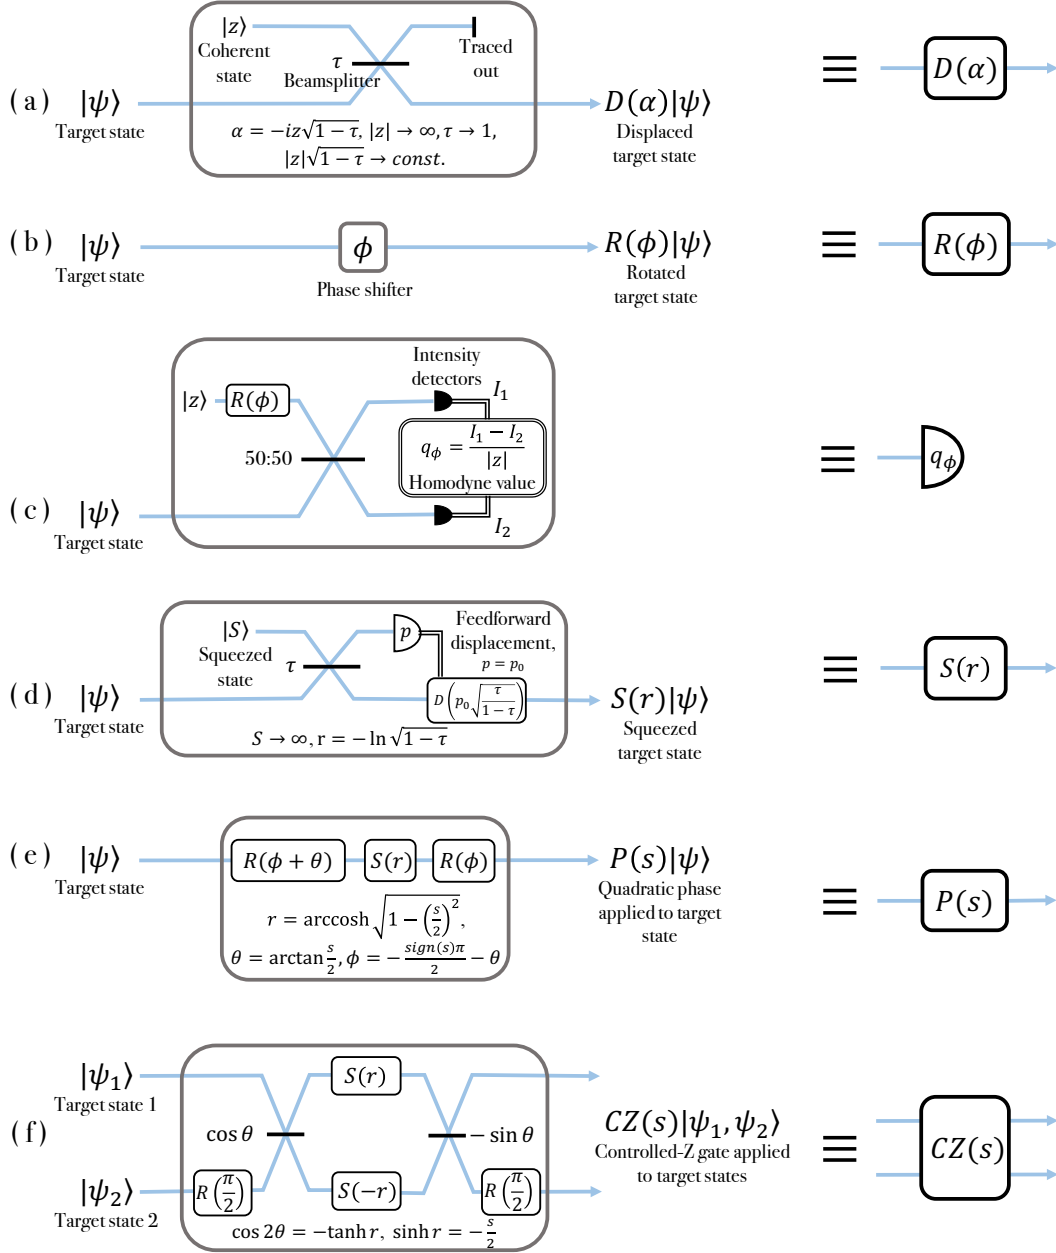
(a) $|\psi\rangle$ Target state

$|z\rangle$ Coherent state

$\tau$ Beamsplitter

Traced out

$\alpha = -iz\sqrt{1-\tau}$, $|z| \to \infty, \tau \to 1$, $|z|\sqrt{1-\tau} \to const.$

$D(\alpha)|\psi\rangle$ Displaced target state

$\equiv$ $D(\alpha)$

(b) $|\psi\rangle$ Target state

$\phi$ Phase shifter

$R(\phi)|\psi\rangle$ Rotated target state

$\equiv$ $R(\phi)$

(c) $|\psi\rangle$ Target state

$|z\rangle$ $R(\phi)$

50:50

Intensity detectors $I_1$

$q_\phi = \frac{I_1 - I_2}{|z|}$ Homodyne value

$I_2$

$\equiv$ $q_\phi$

(d) $|\psi\rangle$ Target state

$|S\rangle$ Squeezed state

$\tau$

$p$

Feedforward displacement, $p = p_0$

$D\left(p_0\sqrt{\frac{\tau}{1-\tau}}\right)$

$S \to \infty$, $r = -\ln\sqrt{1-\tau}$

$S(r)|\psi\rangle$ Squeezed target state

$\equiv$ $S(r)$

(e) $|\psi\rangle$ Target state

$R(\phi+\theta)$ $S(r)$ $R(\phi)$

$r = \text{arccosh}\sqrt{1-\left(\frac{s}{2}\right)^2}$,

$\theta = \arctan\frac{s}{2}$, $\phi = -\frac{sign(s)\pi}{2} - \theta$

$P(s)|\psi\rangle$ Quadratic phase applied to target state

$\equiv$ $P(s)$

(f) $|\psi_1\rangle$ Target state 1

$|\psi_2\rangle$ Target state 2

$S(r)$

$\cos\theta$

$-\sin\theta$

$R\left(\frac{\pi}{2}\right)$ $S(-r)$ $R\left(\frac{\pi}{2}\right)$

$\cos 2\theta = -\tanh r$, $\sinh r = -\frac{s}{2}$

$CZ(s)|\psi_1, \psi_2\rangle$ Controlled-Z gate applied to target states

$\equiv$ $CZ(s)$